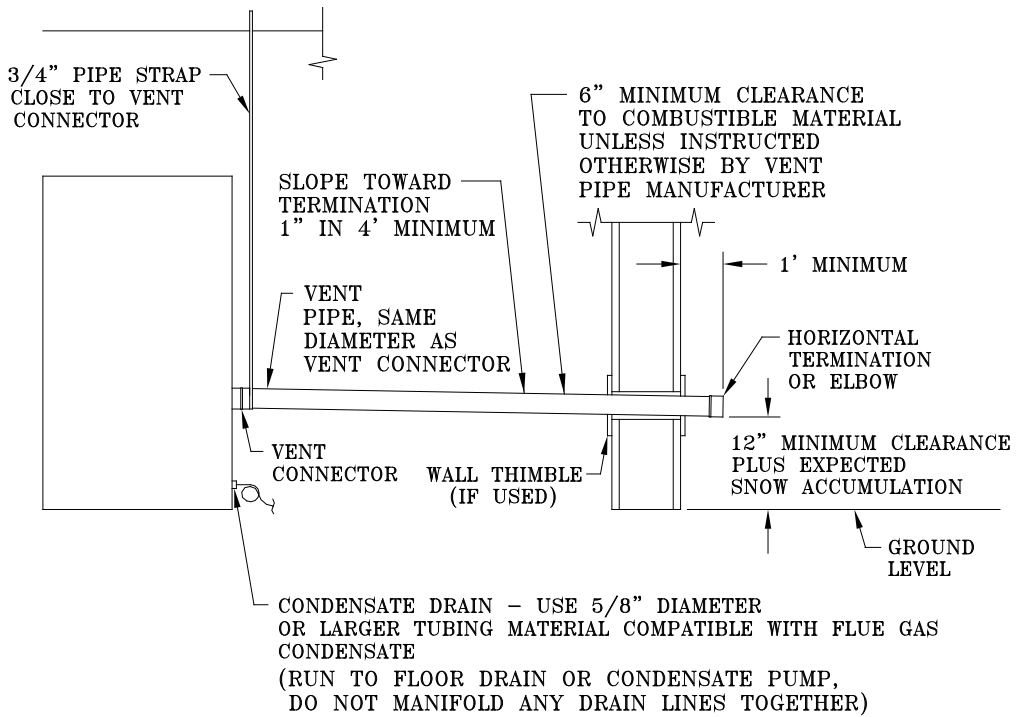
3/4" PIPE STRAP CLOSE TO VENT CONNECTOR

6" MINIMUM CLEARANCE TO COMBUSTIBLE MATERIAL UNLESS INSTRUCTED OTHERWISE BY VENT PIPE MANUFACTURER

SLOPE TOWARD TERMINATION 1" IN 4' MINIMUM

1' MINIMUM

VENT PIPE, SAME DIAMETER AS VENT CONNECTOR

HORIZONTAL TERMINATION OR ELBOW

VENT CONNECTOR

WALL THIMBLE (IF USED)

12" MINIMUM CLEARANCE PLUS EXPECTED SNOW ACCUMULATION

GROUND LEVEL

CONDENSATE DRAIN – USE 5/8" DIAMETER OR LARGER TUBING MATERIAL COMPATIBLE WITH FLUE GAS CONDENSATE
(RUN TO FLOOR DRAIN OR CONDENSATE PUMP, DO NOT MANIFOLD ANY DRAIN LINES TOGETHER)